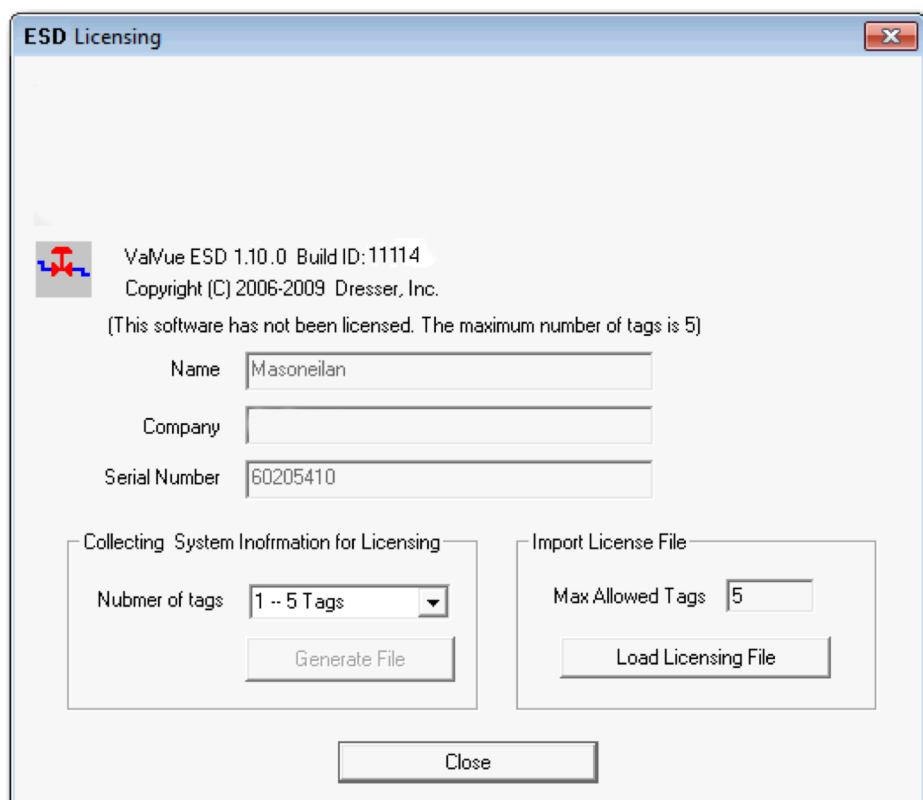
ESD Licensing

ValVue ESD 1.10.0 Build ID: 11114

Copyright (C) 2006-2009 Dresser, Inc.

(This software has not been licensed. The maximum number of tags is 5)

Name Masoneilan

Company

Serial Number 60205410

Collecting System Inofrmation for Licensing

Nubmer of tags 1 -- 5 Tags

Generate File

Import License File

Max Allowed Tags 5

Load Licensing File

Close